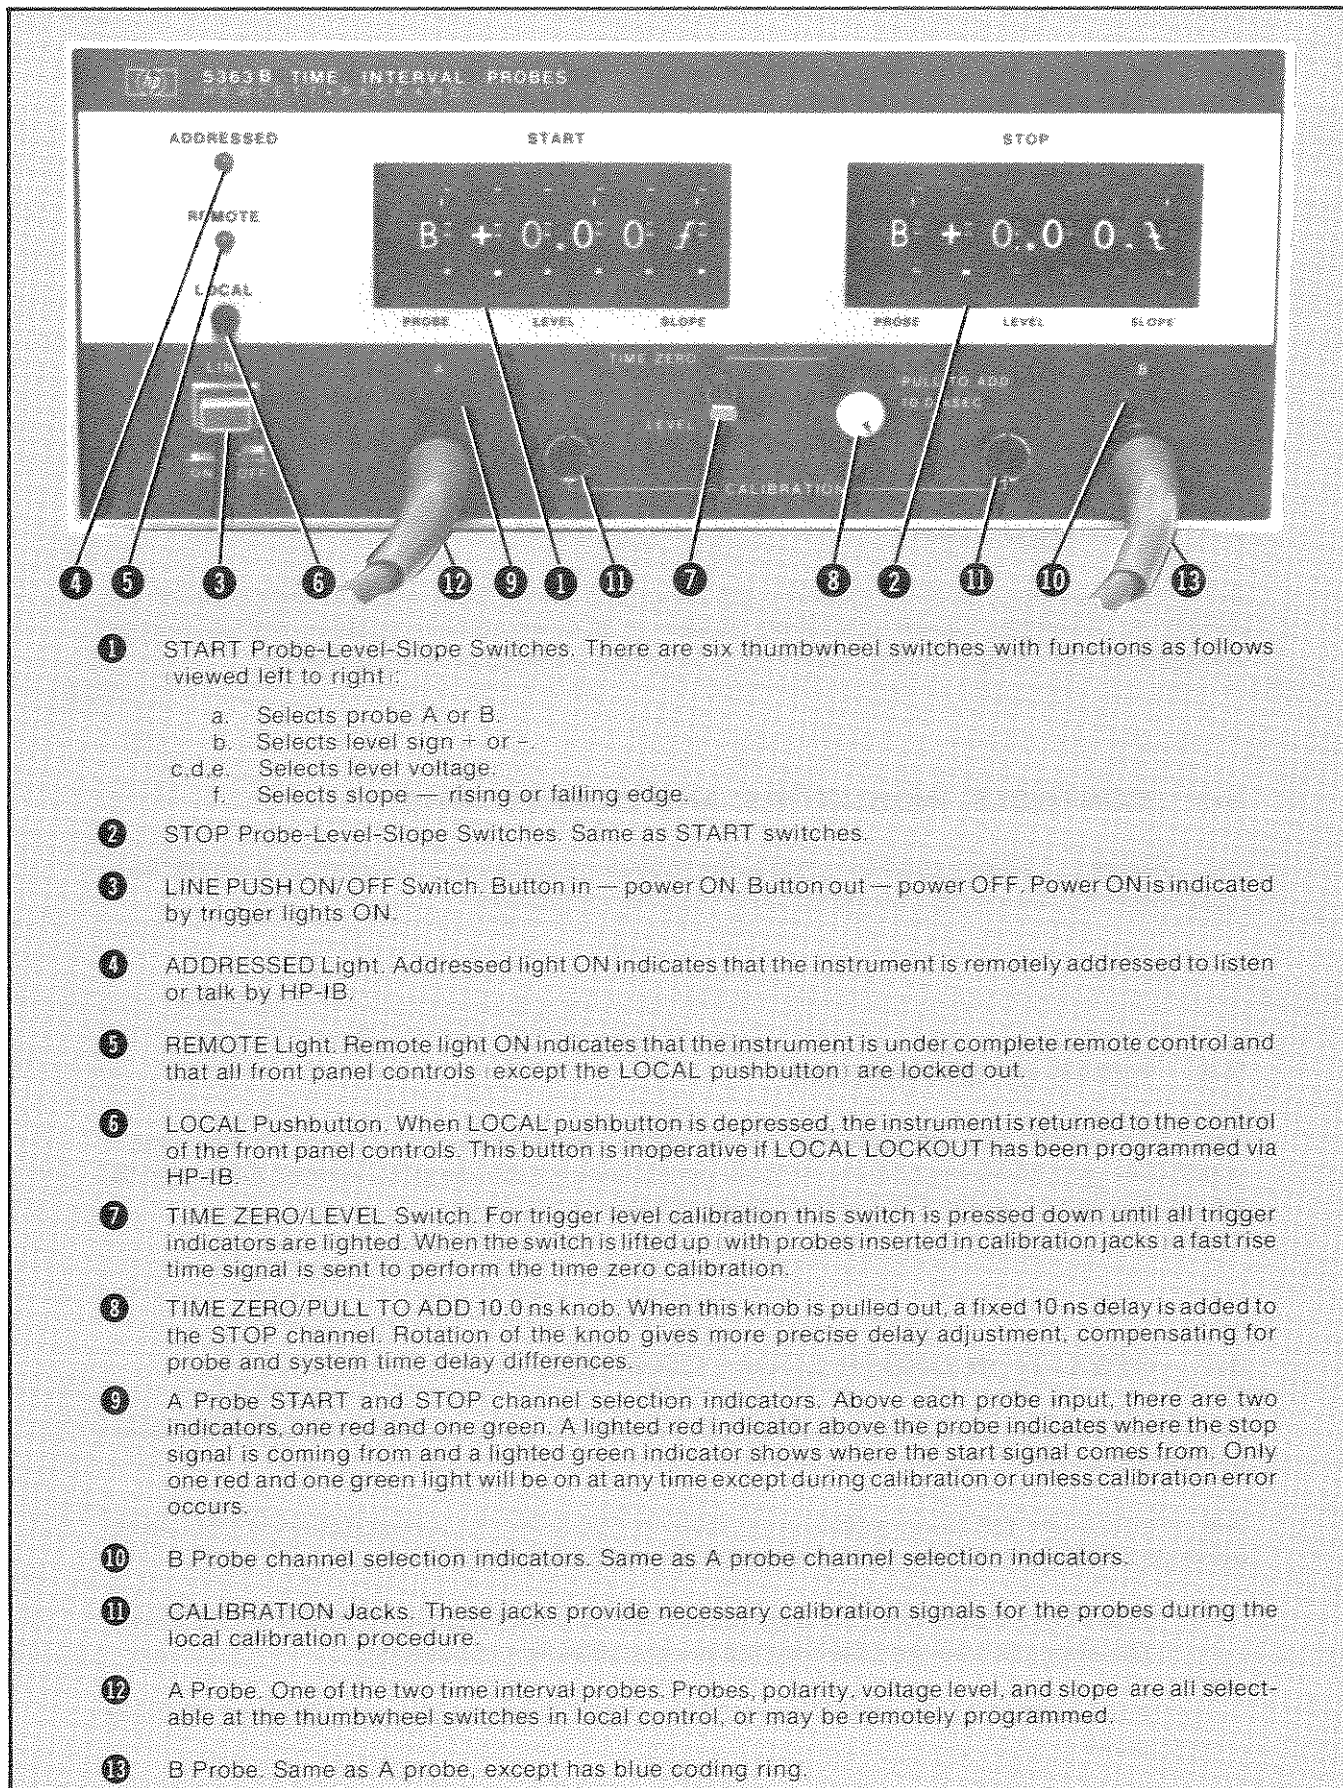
5363B TIME INTERVAL PROBES
HEWLETT-PACKARD

ADDRESSED

REMOTE

LOCAL

START

B + 0.0 0 /

PROBE LEVEL SLOPE

STOP

B + 0.0 0 \

PROBE LEVEL SLOPE

LINE

ON OFF

A

TIME ZERO

LEVEL

PULL TO ADD 10.0 nSEC

CALIBRATION

B

4 5 3 6 12 9 1 11 7 8 2 11 10 13

1 START Probe-Level-Slope Switches. There are six thumbwheel switches with functions as follows (viewed left to right):

a. Selects probe A or B.
b. Selects level sign + or −.
c,d,e. Selects level voltage.
f. Selects slope — rising or falling edge.

2 STOP Probe-Level-Slope Switches. Same as START switches.

3 LINE PUSH ON/OFF Switch. Button in — power ON. Button out — power OFF. Power ON is indicated by trigger lights ON.

4 ADDRESSED Light. Addressed light ON indicates that the instrument is remotely addressed to listen or talk by HP-IB.

5 REMOTE Light. Remote light ON indicates that the instrument is under complete remote control and that all front panel controls (except the LOCAL pushbutton) are locked out.

6 LOCAL Pushbutton. When LOCAL pushbutton is depressed, the instrument is returned to the control of the front panel controls. This button is inoperative if LOCAL LOCKOUT has been programmed via HP-IB.

7 TIME ZERO/LEVEL Switch. For trigger level calibration this switch is pressed down until all trigger indicators are lighted. When the switch is lifted up (with probes inserted in calibration jacks) a fast rise time signal is sent to perform the time zero calibration.

8 TIME ZERO/PULL TO ADD 10.0 ns knob. When this knob is pulled out, a fixed 10 ns delay is added to the STOP channel. Rotation of the knob gives more precise delay adjustment, compensating for probe and system time delay differences.

9 A Probe START and STOP channel selection indicators. Above each probe input, there are two indicators, one red and one green. A lighted red indicator above the probe indicates where the stop signal is coming from and a lighted green indicator shows where the start signal comes from. Only one red and one green light will be on at any time except during calibration or unless calibration error occurs.

10 B Probe channel selection indicators. Same as A probe channel selection indicators.

11 CALIBRATION Jacks. These jacks provide necessary calibration signals for the probes during the local calibration procedure.

12 A Probe. One of the two time interval probes. Probes, polarity, voltage level, and slope are all selectable at the thumbwheel switches in local control, or may be remotely programmed.

13 B Probe. Same as A probe, except has blue coding ring.